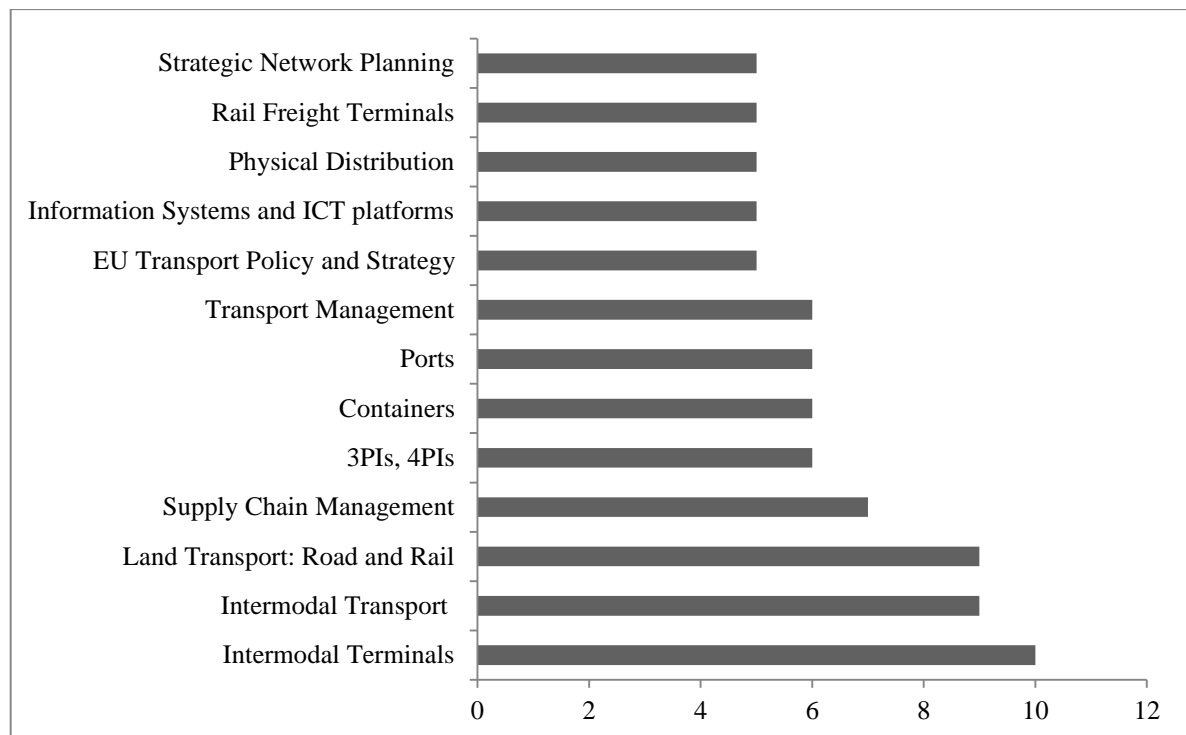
Strategic Network Planning
Rail Freight Terminals
Physical Distribution
Information Systems and ICT platforms
EU Transport Policy and Strategy
Transport Management
Ports
Containers
3PIs, 4PIs
Supply Chain Management
Land Transport: Road and Rail
Intermodal Transport
Intermodal Terminals

0 2 4 6 8 10 12